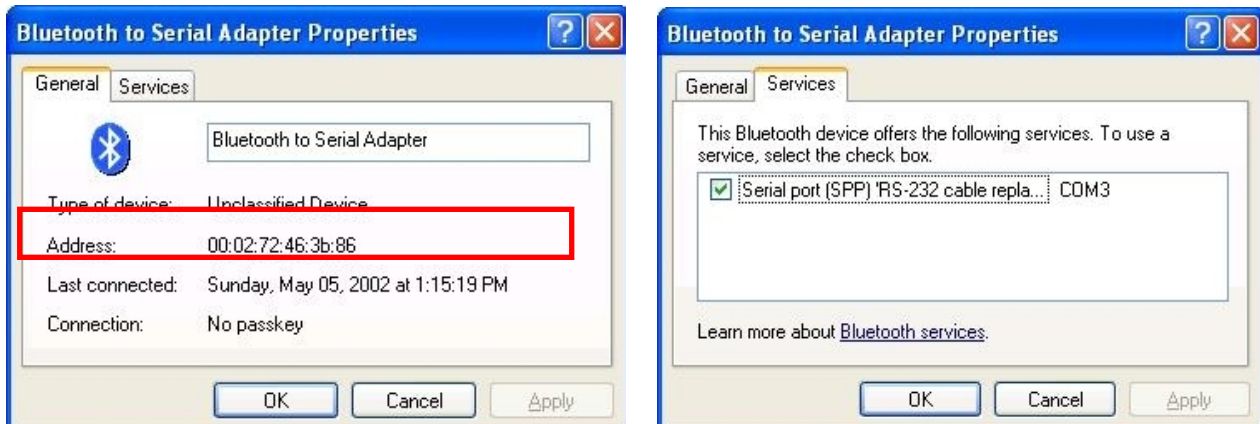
Bluetooth to Serial Adapter Properties

General Services

Bluetooth to Serial Adapter

Type of device: Unclassified Device

Address: 00:02:72:46:3b:86

Last connected: Sunday, May 05, 2002 at 1:15:19 PM

Connection: No passkey

OK Cancel Apply

Bluetooth to Serial Adapter Properties

General Services

This Bluetooth device offers the following services. To use a service, select the check box.

Serial port (SPP) 'RS-232 cable repla... COM3

Learn more about Bluetooth services.

OK Cancel Apply